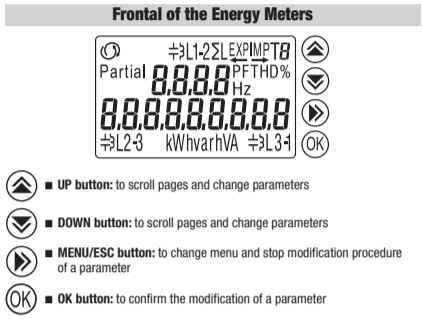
Frontal of the Energy Meters

L1-2 ΣL EXP IMP T 8
Partial 8.8.8.8 PF THD% Hz
8.8.8.8.8.8.8.8.8.8
L2-3 kWhvarhVA L3-1
OK

■ UP button: to scroll pages and change parameters

■ DOWN button: to scroll pages and change parameters

■ MENU/ESC button: to change menu and stop modification procedure of a parameter

OK ■ OK button: to confirm the modification of a parameter